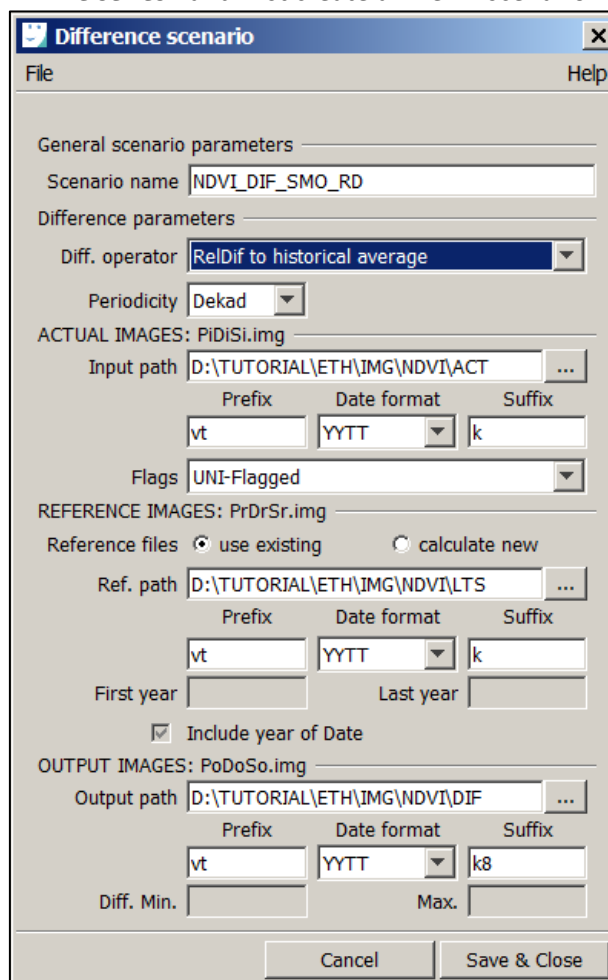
Difference scenario

File Help

General scenario parameters

Scenario name NDVI_DIF_SMO_RD

Difference parameters

Diff. operator RelDif to historical average

Periodicity Dekad

ACTUAL IMAGES: PiDiSi.img

Input path D:\TUTORIAL\ETH\IMG\NDVI\ACT ...

Prefix Date format Suffix

vt YYTT k

Flags UNI-Flagged

REFERENCE IMAGES: PrDrSr.img

Reference files use existing calculate new

Ref. path D:\TUTORIAL\ETH\IMG\NDVI\LTS ...

Prefix Date format Suffix

vt YYTT k

First year Last year

Include year of Date

OUTPUT IMAGES: PoDoSo.img

Output path D:\TUTORIAL\ETH\IMG\NDVI\DIF ...

Prefix Date format Suffix

vt YYTT k8

Diff. Min. Max.

Cancel Save & Close